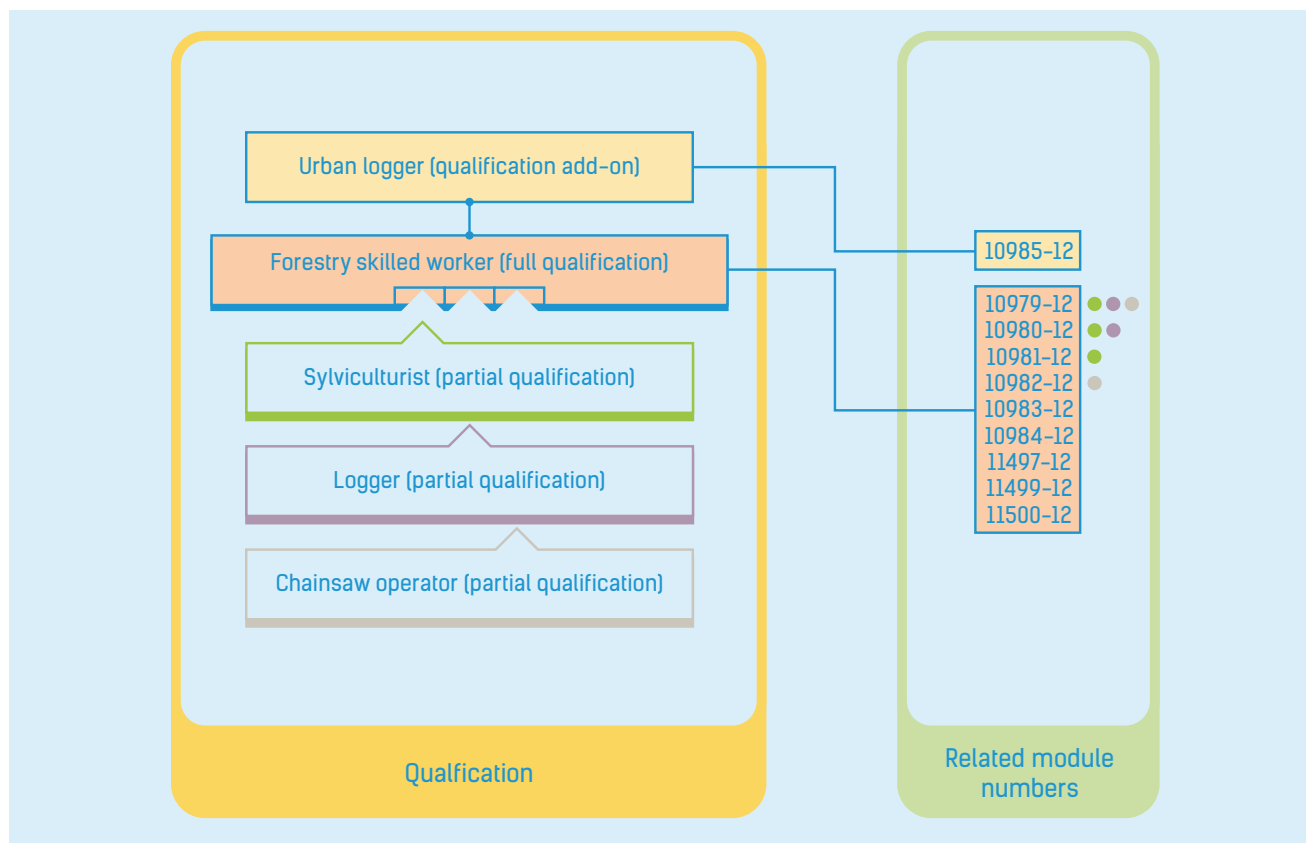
Urban logger (qualification add-on)

Forestry skilled worker (full qualification)

Sylviculturist (partial qualification)

Logger (partial qualification)

Chainsaw operator (partial qualification)

Qualfication

10985-12

10979-12
10980-12
10981-12
10982-12
10983-12
10984-12
11497-12
11499-12
11500-12

Related module numbers